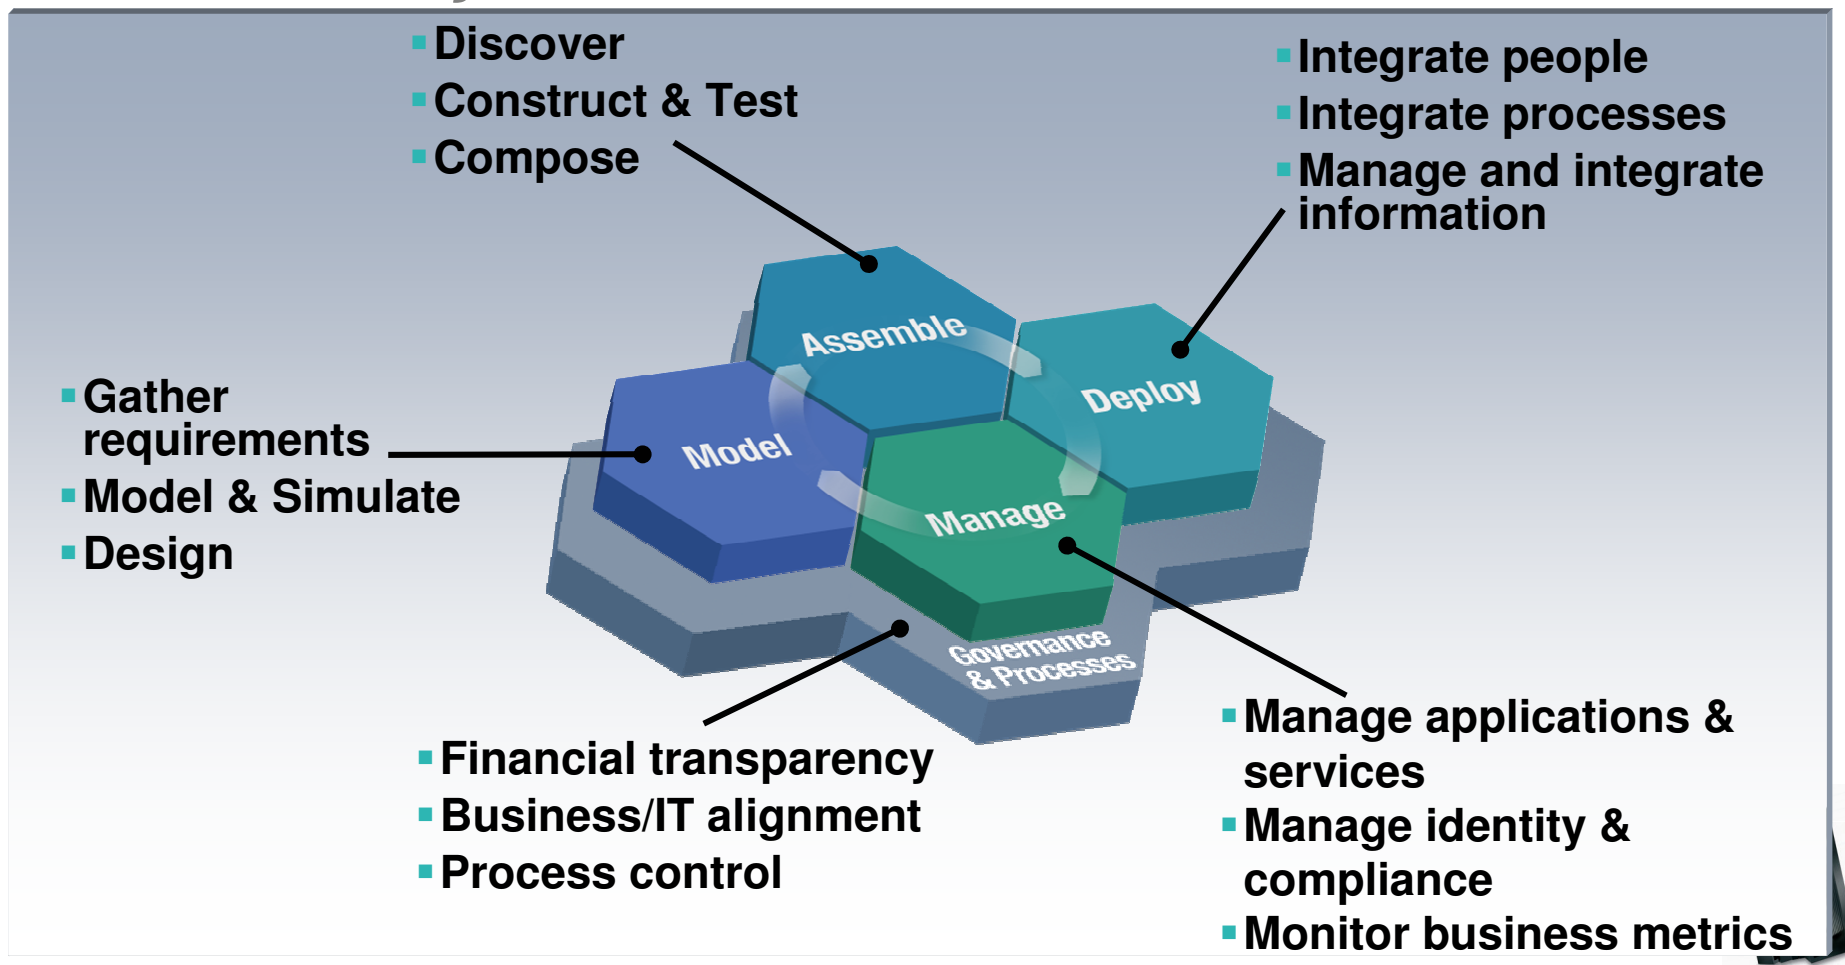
Discover
Construct & Test
Compose

Integrate people
Integrate processes
Manage and integrate information

Gather requirements
Model & Simulate
Design

Assemble
Deploy
Model
Manage
Governance & Processes

Financial transparency
Business/IT alignment
Process control

Manage applications & services
Manage identity & compliance
Monitor business metrics